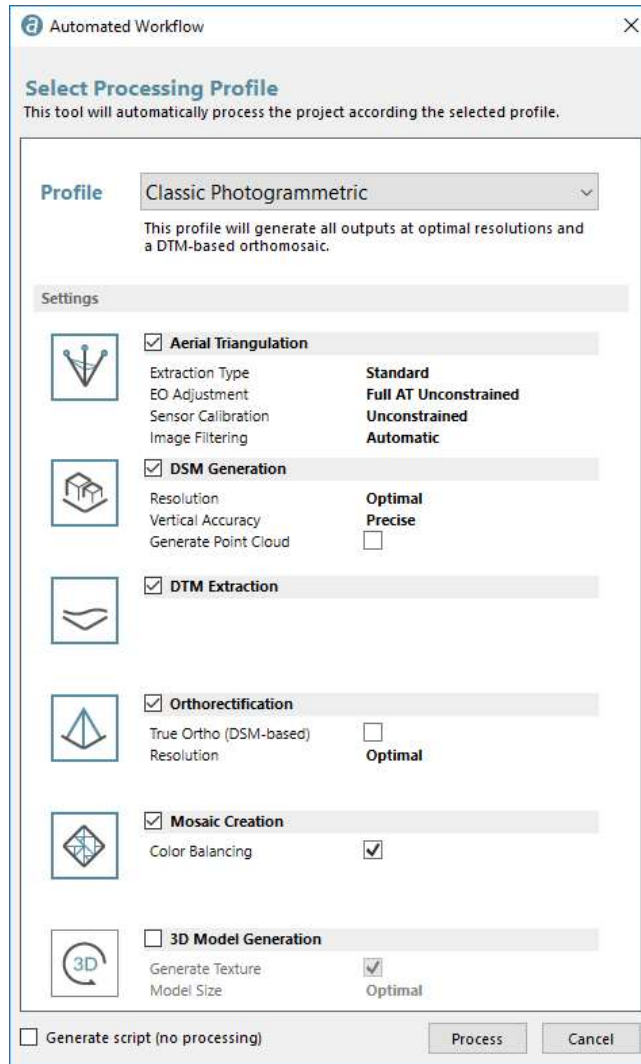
Automated Workflow

Select Processing Profile
This tool will automatically process the project according the selected profile.

Profile
Classic Photogrammetric
This profile will generate all outputs at optimal resolutions and a DTM-based orthomosaic.

Settings

Aerial Triangulation
Extraction Type Standard
EO Adjustment Full AT Unconstrained
Sensor Calibration Unconstrained
Image Filtering Automatic

DSM Generation
Resolution Optimal
Vertical Accuracy Precise
Generate Point Cloud

DTM Extraction

Orthorectification
True Ortho (DSM-based)
Resolution Optimal

Mosaic Creation
Color Balancing

3D
3D Model Generation
Generate Texture
Model Size Optimal

Generate script (no processing)
Process
Cancel